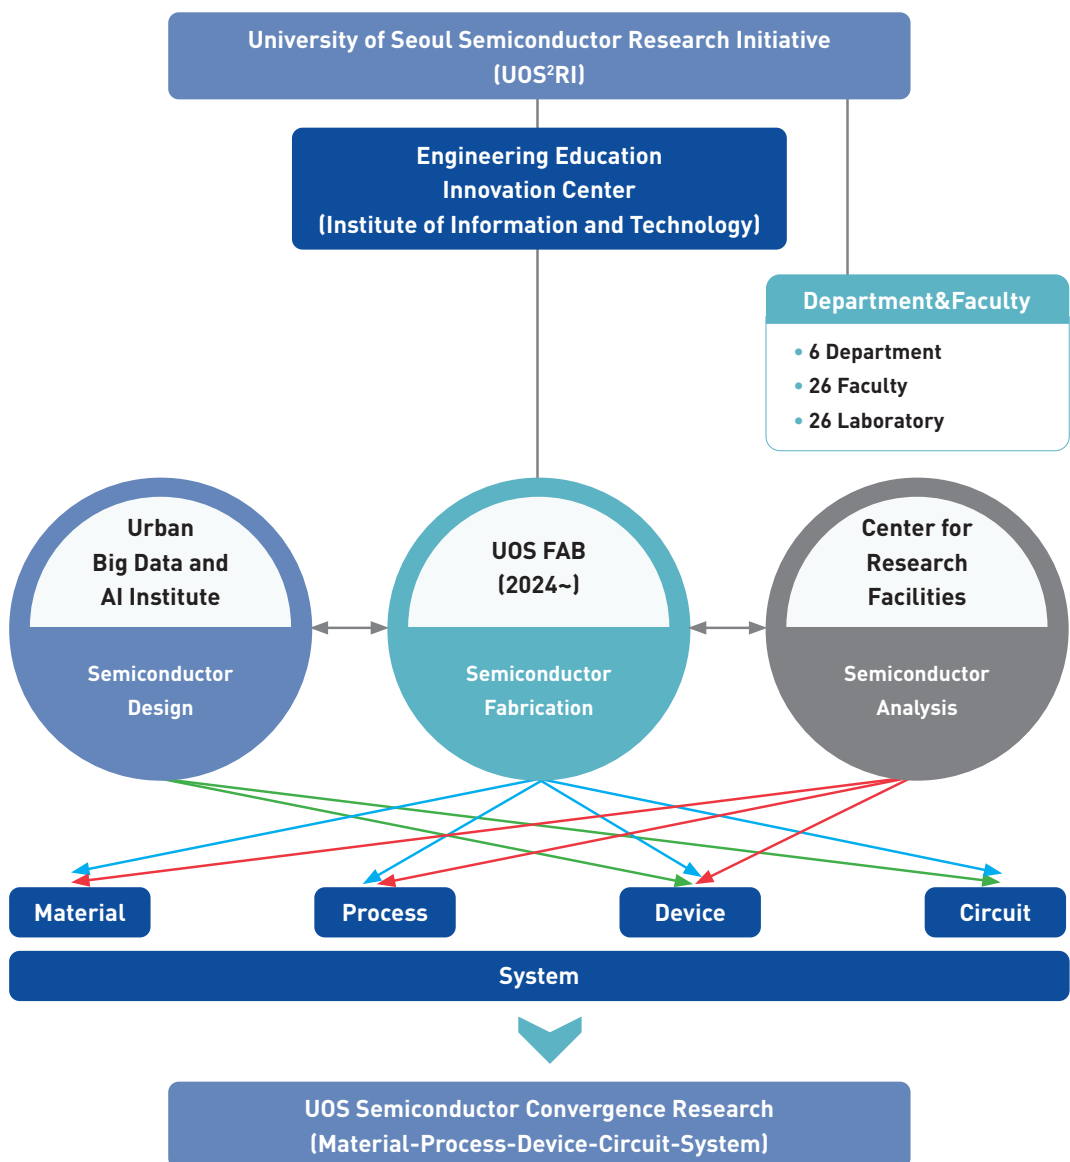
University of Seoul Semiconductor Research Initiative (UOS$^2$RI)

Engineering Education Innovation Center (Institute of Information and Technology)

Department&Faculty

• 6 Department
• 26 Faculty
• 26 Laboratory

Urban Big Data and AI Institute

Semiconductor Design

UOS FAB (2024~)

Semiconductor Fabrication

Center for Research Facilities

Semiconductor Analysis

Material

Process

Device

Circuit

System

UOS Semiconductor Convergence Research (Material-Process-Device-Circuit-System)